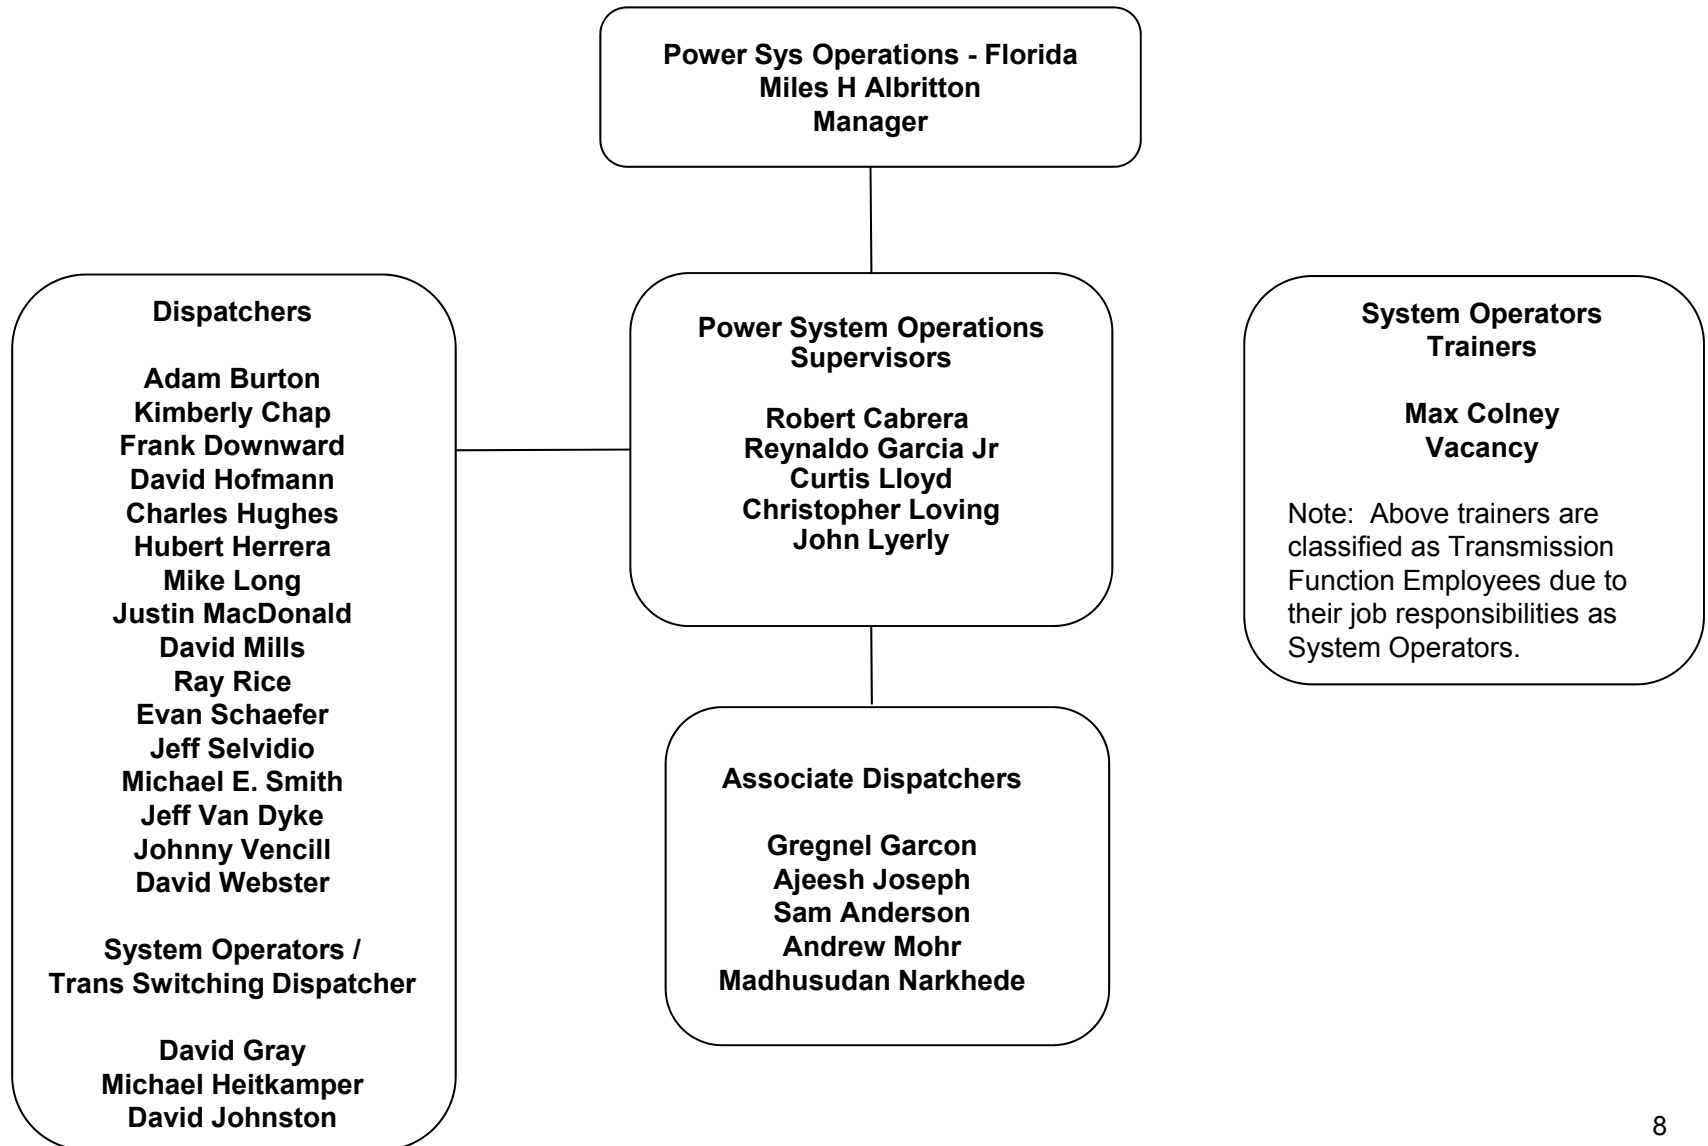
Power Sys Operations - Florida
Miles H Albritton
Manager

Dispatchers

Adam Burton
Kimberly Chap
Frank Downward
David Hofmann
Charles Hughes
Hubert Herrera
Mike Long
Justin MacDonald
David Mills
Ray Rice
Evan Schaefer
Jeff Selvidio
Michael E. Smith
Jeff Van Dyke
Johnny Vencill
David Webster

System Operators /
Trans Switching Dispatcher

David Gray
Michael Heitkamper
David Johnston

Power System Operations
Supervisors

Robert Cabrera
Reynaldo Garcia Jr
Curtis Lloyd
Christopher Loving
John Lyerly

Associate Dispatchers

Gregnel Garcon
Ajeesh Joseph
Sam Anderson
Andrew Mohr
Madhusudan Narkhede

System Operators
Trainers

Max Colney
Vacancy

Note: Above trainers are classified as Transmission Function Employees due to their job responsibilities as System Operators.

8